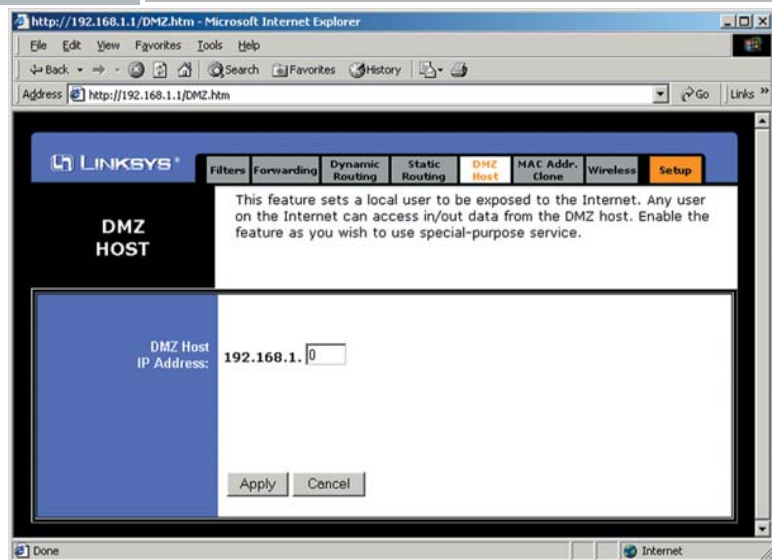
http://192.168.1.1/DMZ.htm - Microsoft Internet Explorer

File Edit View Favorites Tools Help

Back Search Favorites History

Address http://192.168.1.1/DMZ.htm Go Links »

LINKSYS®

Filters Forwarding Dynamic Routing Static Routing DMZ Host MAC Addr. Clone Wireless Setup

DMZ HOST

This feature sets a local user to be exposed to the Internet. Any user on the Internet can access in/out data from the DMZ host. Enable the feature as you wish to use special-purpose service.

DMZ Host IP Address: 192.168.1. 0

Apply Cancel

Done Internet